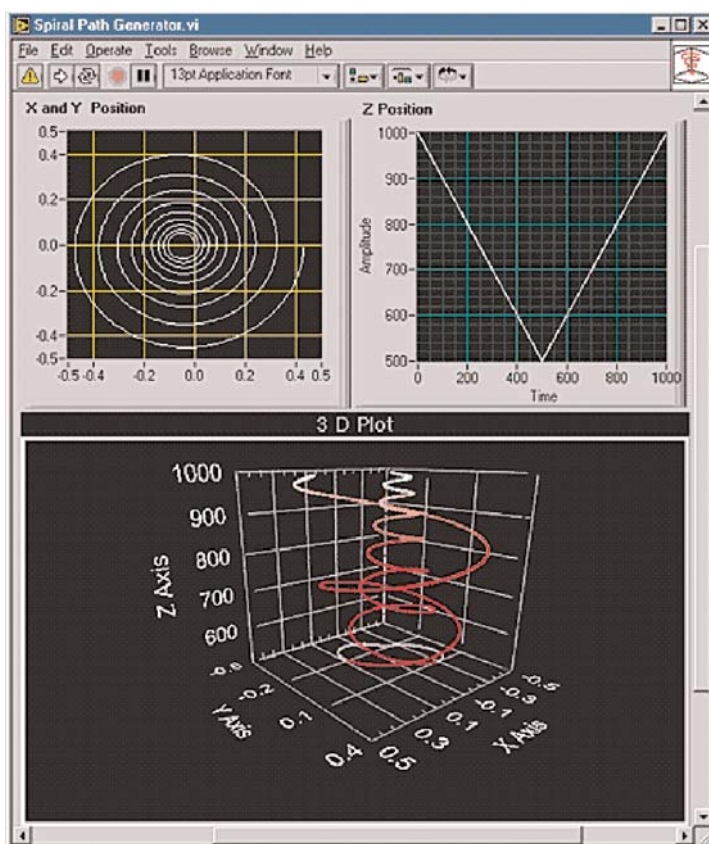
Spiral Path Generator.vi

File Edit Operate Tools Browse Window Help

13pt Application Font

X and Y Position

0.5
0.4
0.2
0.0
-0.2
-0.4
-0.5
-0.5 -0.4 -0.2 0.0 0.2 0.4 0.5

Z Position

1000
900
800
700
600
500
Amplitude
0 200 400 600 800 1000
Time

3 D Plot

1000
900
800
700
600
Z Axis
-0.5
-0.2
0.1
0.4
Y Axis
-0.6
-0.3
-0.1
0.1
0.3
0.5
X Axis